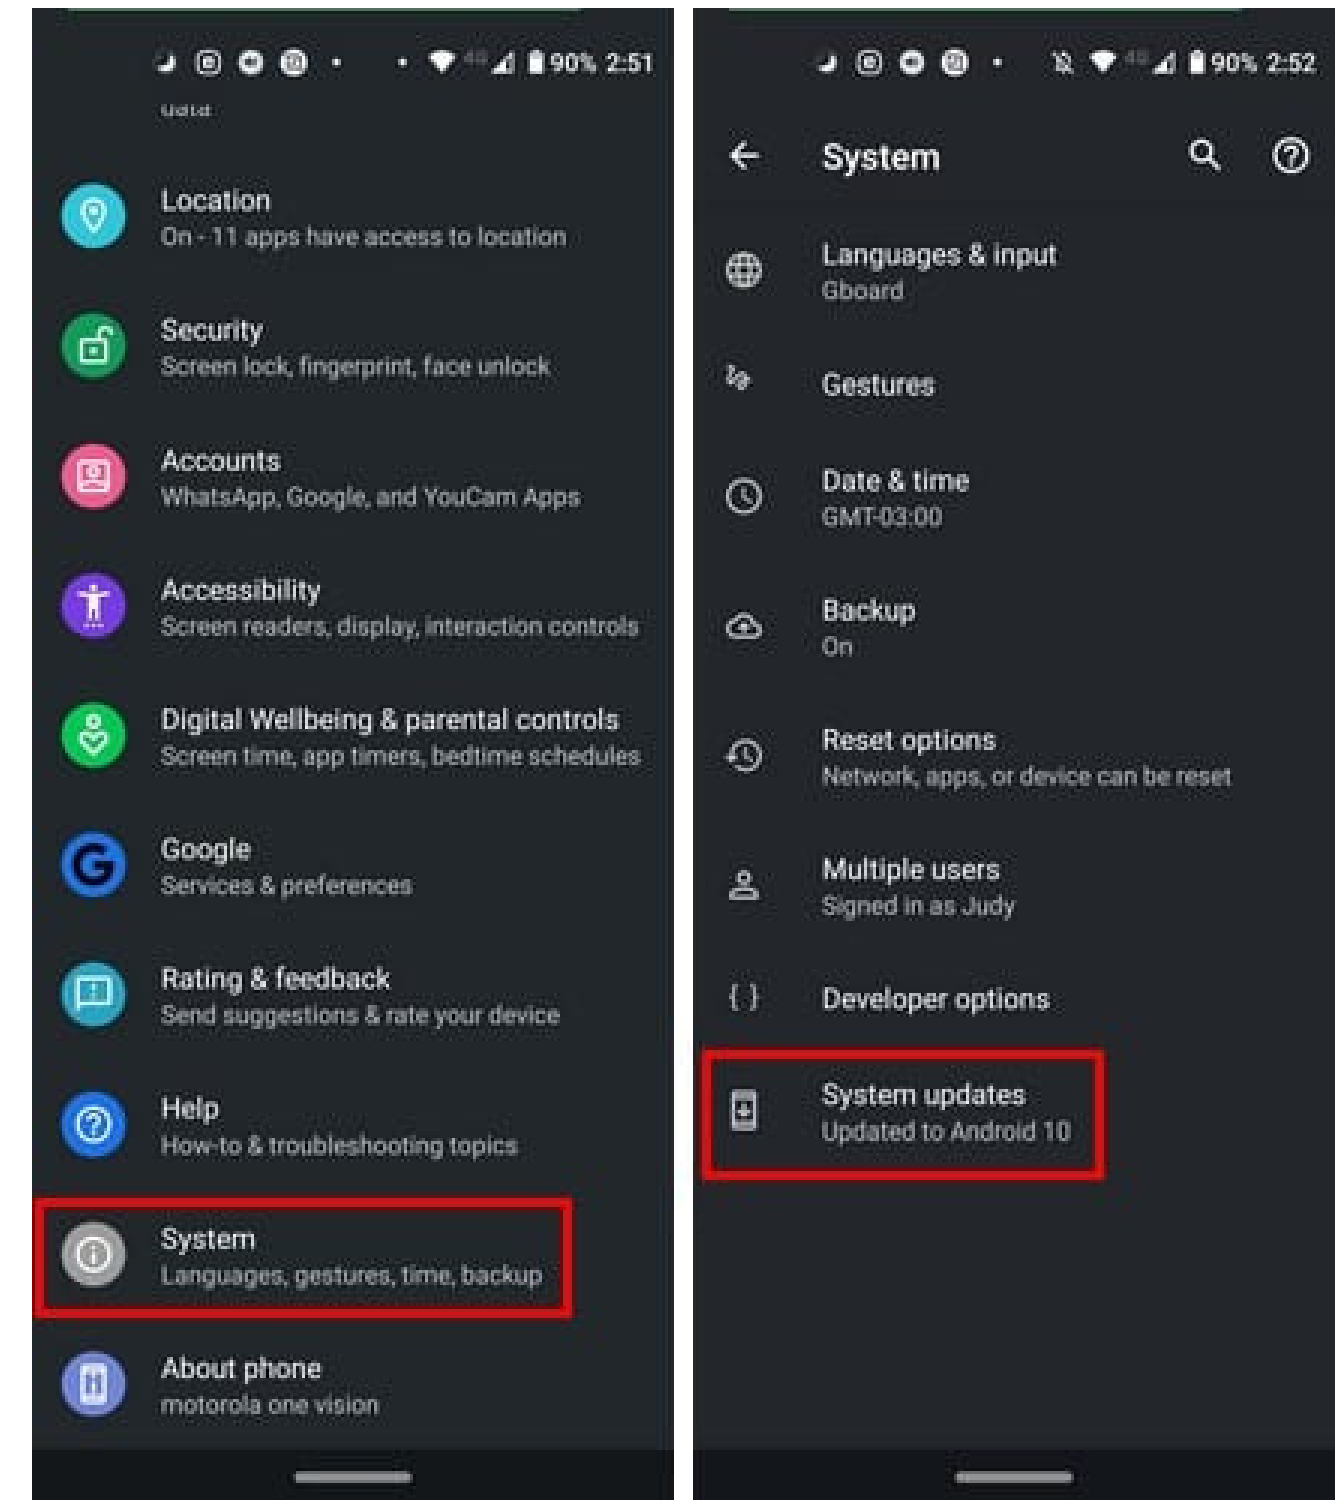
90% 2:51

data

Location
On - 11 apps have access to location

Security
Screen lock, fingerprint, face unlock

Accounts
WhatsApp, Google, and YouCam Apps

Accessibility
Screen readers, display, interaction controls

Digital Wellbeing & parental controls
Screen time, app timers, bedtime schedules

Google
Services & preferences

Rating & feedback
Send suggestions & rate your device

Help
How-to & troubleshooting topics

System
Languages, gestures, time, backup

About phone
motorola one vision

90% 2:52

System

Languages & input
Gboard

Gestures

Date & time
GMT-03:00

Backup
On

Reset options
Network, apps, or device can be reset

Multiple users
Signed in as Judy

Developer options

System updates
Updated to Android 10